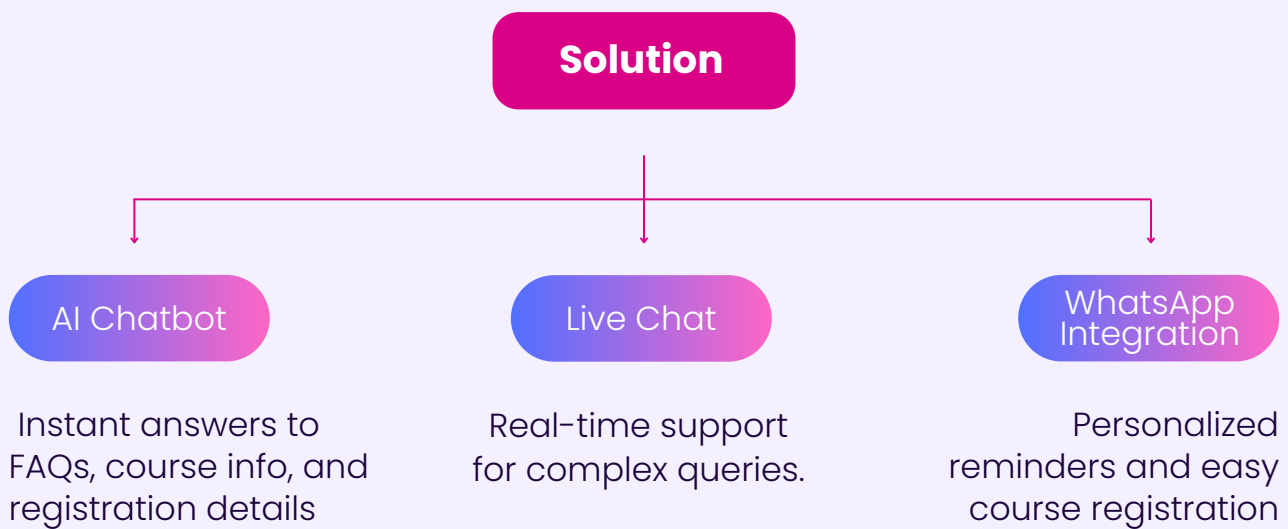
Solution

AI Chatbot

Instant answers to FAQs, course info, and registration details

Live Chat

Real-time support for complex queries.

WhatsApp Integration

Personalized reminders and easy course registration